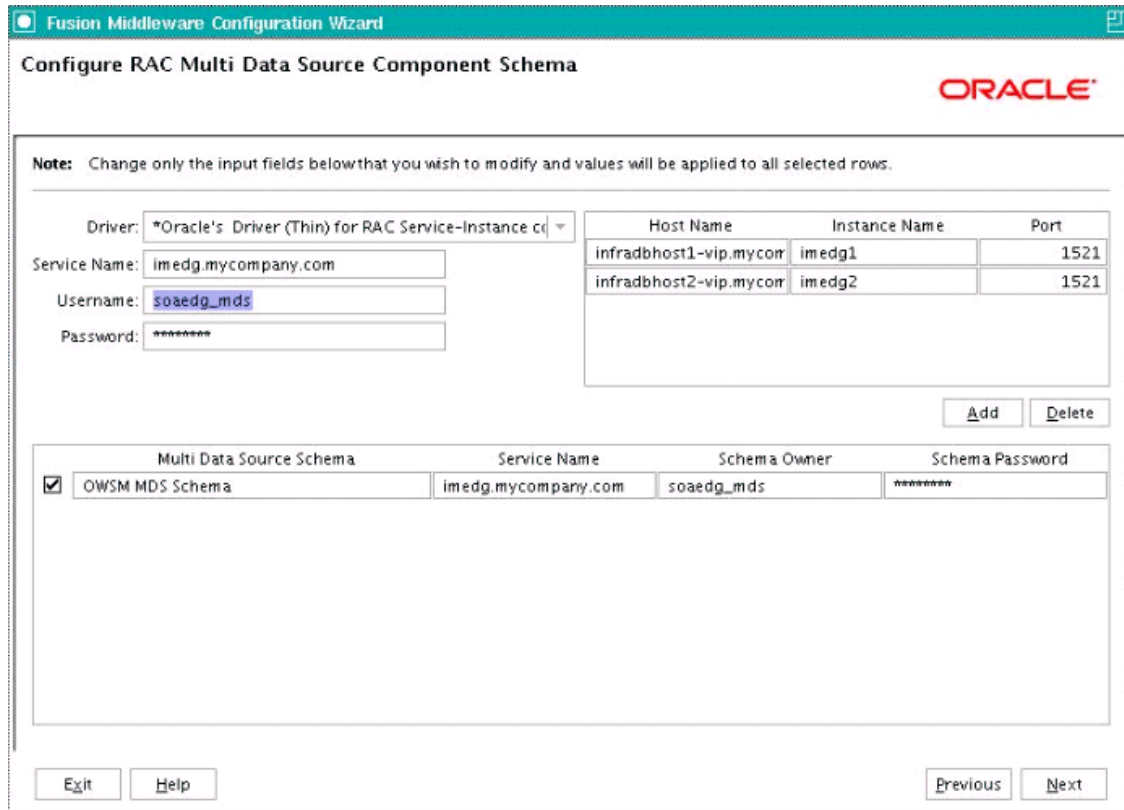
Fusion Middleware Configuration Wizard

Configure RAC Multi Data Source Component Schema

ORACLE

Note: Change only the input fields belowthat you wish to modify and values will be applied to all selected rows.

Driver: *Oracle's Driver (Thin) for RAC Service-Instance co

Service Name: imedg.mycompany.com

Username: soaedg_mds

Password: *********

| Host Name | Instance Name | Port |
|---|---|---|
| infradbhost1-vip.mycom | imedg1 | 1521 |
| infradbhost2-vip.mycom | imedg2 | 1521 |

Add Delete

| | Multi Data Source Schema | Service Name | Schema Owner | Schema Password |
|---|---|---|---|---|
| ☑ | OWSM MDS Schema | imedg.mycompany.com | soaedg_mds | ********* |

Exit Help

Previous Next